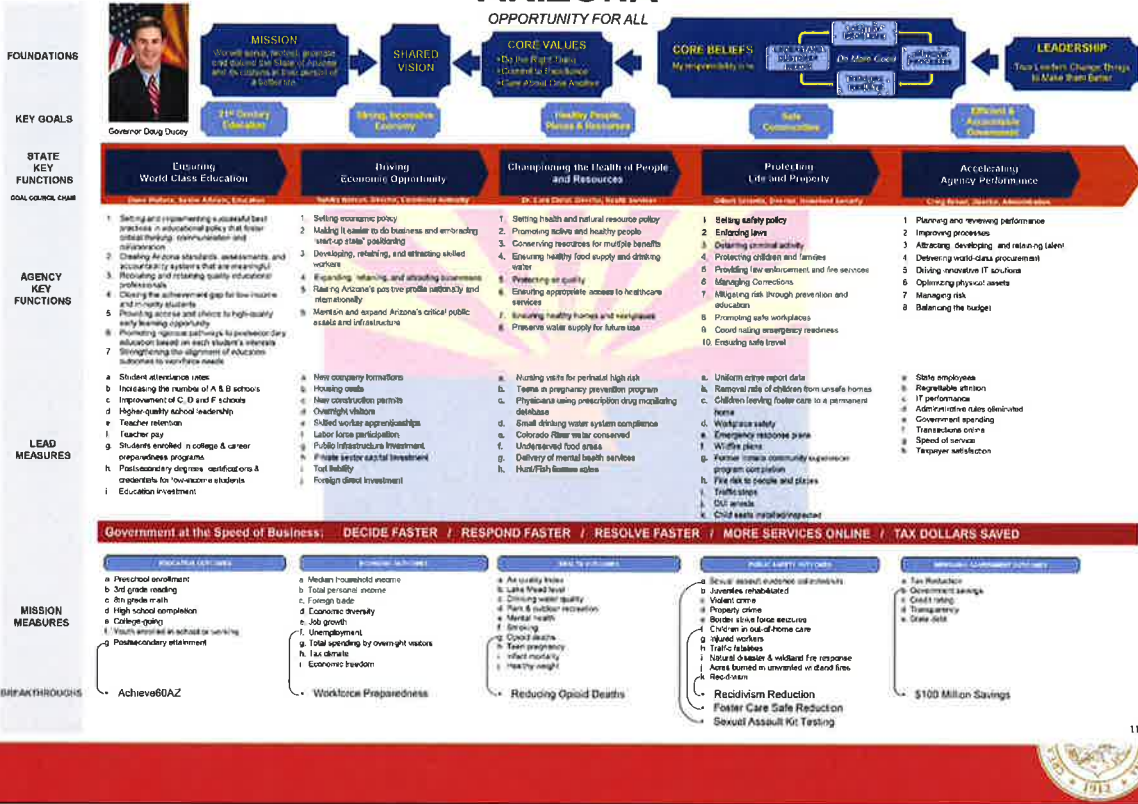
OPPORTUNITY FOR ALL

FOUNDATIONS

Governor Doug Ducey

MISSION
We will serve, protect, promote and deliver the State of Arizona and its citizens in their pursuit of a fulfilled life.

SHARED VISION

CORE VALUES
• Do the Right Thing
• Commit to Excellence
• Care About One Another

CORE BELIEFS
My responsibility is to

UNDERSTAND CUSTOMER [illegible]

Do More Good

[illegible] PROCESSES

LEADERSHIP
True Leaders Change Things to Make them Better

KEY GOALS

21st Century Education

Strong, Innovative Economy

Healthy People, Places & Resources

Safe Communities

Efficient & Accountable Government

STATE KEY FUNCTIONS

Ensuring World Class Education

Driving Economic Opportunity

Championing the Health of People and Resources

Protecting Life and Property

Accelerating Agency Performance

GOAL COUNCIL CHAIR

AGENCY KEY FUNCTIONS

1. Setting and implementing a successful best practices in educational policy that foster critical thinking, communication and collaboration
2. Creating Arizona standards, assessments, and accountability systems that are meaningful
3. Recruiting and retaining quality educational professionals
4. Closing the achievement gap for low-income and minority students
5. Providing access and choice to high-quality early learning opportunity
6. Promoting rigorous pathways to postsecondary education based on each student's interests
7. Strengthening the alignment of education outcomes to workforce needs

1. Setting economic policy
2. Making it easier to do business and embracing "start-up state" positioning
3. Developing, retaining, and attracting skilled workers
4. Expanding, retaining, and attracting businesses
5. Raising Arizona's positive profile nationally and internationally
6. Maintain and expand Arizona's critical public assets and infrastructure

1. Setting health and natural resource policy
2. Promoting active and healthy people
3. Conserving resources for multiple benefits
4. Ensuring healthy food supply and drinking water
5. Protecting air quality
6. Ensuring appropriate access to healthcare services
7. Ensuring healthy homes and workplaces
8. Preserve water supply for future use

1. Setting safety policy
2. Enforcing laws
3. Deterring criminal activity
4. Protecting children and families
5. Providing law enforcement and fire services
6. Managing Corrections
7. Mitigating risk through prevention and education
8. Promoting safe workplaces
9. Coordinating emergency readiness
10. Ensuring safe travel

1. Planning and reviewing performance
2. Improving processes
3. Attracting, developing, and retaining talent
4. Delivering world-class procurement
5. Driving innovative IT solutions
6. Optimizing physical assets
7. Managing risk
8. Balancing the budget

LEAD MEASURES

a. Student attendance rates
b. Increasing the number of A & B schools
c. Improvement of C, D and F schools
d. Higher-quality school leadership
e. Teacher retention
f. Teacher pay
g. Students enrolled in college & career preparedness programs
h. Postsecondary degrees, certifications & credentials for low-income students
i. Education investment

a. New company formations
b. Housing starts
c. New construction permits
d. Overnight visitors
e. Skilled worker apprenticeships
f. Labor force participation
g. Public infrastructure investment
h. Private sector capital investment
i. Tort liability
j. Foreign direct investment

a. Nursing visits for perinatal high risk
b. Teens in a pregnancy prevention program
c. Physicians using prescription drug monitoring database
d. Small drinking water system compliance
e. Colorado River water conserved
f. Underserved food areas
g. Delivery of mental health services
h. Hunt/Fish license sales

a. Uniform crime report data
b. Removal rate of children from unsafe homes
c. Children leaving foster care to a permanent home
d. Workplace safety
e. Emergency response plans
f. Wildfire plans
g. Former inmate community supervision program completion
h. Fire risk to people and places
i. Traffic stops
j. DUI arrests
k. Child seats installed/inspected

a. State employees
b. Regrettable attrition
c. IT performance
d. Administrative rules eliminated
e. Government spending
f. Transactions online
g. Speed of service
h. Taxpayer satisfaction

Government at the Speed of Business: DECIDE FASTER / RESPOND FASTER / RESOLVE FASTER / MORE SERVICES ONLINE / TAX DOLLARS SAVED

MISSION MEASURES

EDUCATION OUTCOMES
a. Preschool enrollment
b. 3rd grade reading
c. 8th grade math
d. High school completion
e. College-going
f. Youth enrolled in school or working
g. Postsecondary attainment

ECONOMIC OUTCOMES
a. Median household income
b. Total personal income
c. Foreign trade
d. Economic diversity
e. Job growth
f. Unemployment
g. Total spending by overnight visitors
h. Tax climate
i. Economic freedom

HEALTH OUTCOMES
a. Air quality index
b. Lake Mead level
c. Drinking water quality
d. Park & outdoor recreation
e. Mental health
f. Smoking
g. Opioid deaths
h. Teen pregnancy
i. Infant mortality
j. Healthy weight

PUBLIC SAFETY OUTCOMES
a. Sexual assault evidence collected/tests
b. Juveniles rehabilitated
c. Violent crime
d. Property crime
e. Border strike force seizures
f. Children in out-of-home care
g. Injured workers
h. Traffic fatalities
i. Natural disaster & wildland fire response
j. Acres burned in unwanted wildland fires
k. Recidivism

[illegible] GOVERNMENT OUTCOMES
a. Tax Reduction
b. Government savings
c. Credit rating
d. Transparency
e. State debt

BREAKTHROUGHS

• Achieve60AZ

• Workforce Preparedness

• Reducing Opioid Deaths

• Recidivism Reduction
• Foster Care Safe Reduction
• Sexual Assault Kit Testing

• $100 Million Savings

11

1912